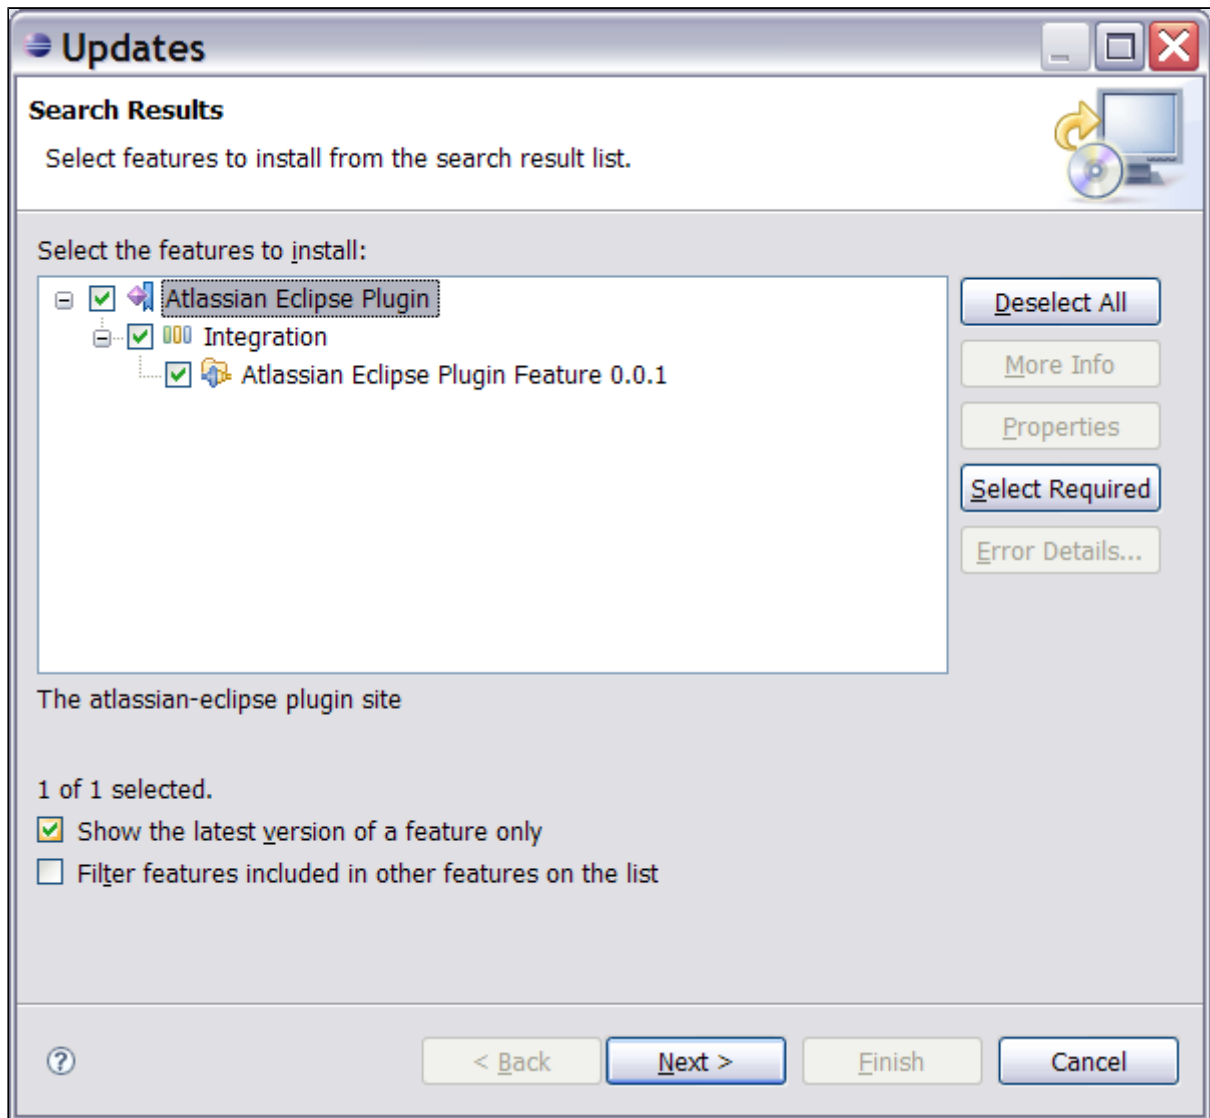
Updates

Search Results

Select features to install from the search result list.

Select the features to install:

Atlassian Eclipse Plugin
Integration
Atlassian Eclipse Plugin Feature 0.0.1

Deselect All
More Info
Properties
Select Required
Error Details...

The atlassian-eclipse plugin site

1 of 1 selected.

Show the latest version of a feature only

Filter features included in other features on the list

?

< Back
Next >
Finish
Cancel